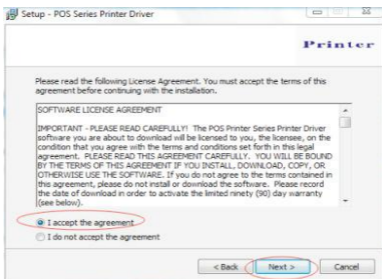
Setup - POS Series Printer Driver

Printer

Please read the following License Agreement. You must accept the terms of this agreement before continuing with the installation.

SOFTWARE LICENSE AGREEMENT

IMPORTANT - PLEASE READ CAREFULLY! The POS Printer Series Printer Driver software that you are about to download will be licensed to you, the licensee, on the condition that you agree with the terms and conditions set forth in this legal agreement. PLEASE READ THIS AGREEMENT CAREFULLY. YOU WILL BE BOUND BY THE TERMS OF THIS AGREEMENT IF YOU INSTALL, DOWNLOAD, COPY, OR OTHERWISE USE THE SOFTWARE. If you do not agree to the terms contained in this agreement, please do not install or download the software. Please record the date of download in order to activate the limited ninety (90) day warranty (see below).

I accept the agreement

I do not accept the agreement

< Back

Next >

Cancel